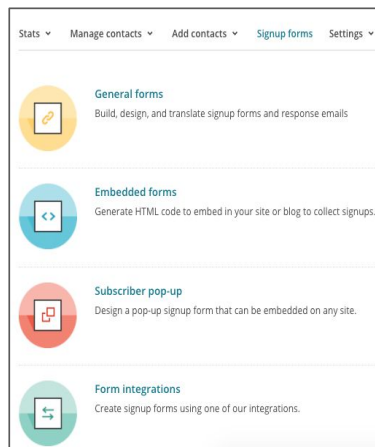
Stats ⌄ Manage contacts ⌄ Add contacts ⌄ Signup forms Settings ⌄

General forms
Build, design, and translate signup forms and response emails

<>

Embedded forms
Generate HTML code to embed in your site or blog to collect signups.

Subscriber pop-up
Design a pop-up signup form that can be embedded on any site.

Form integrations
Create signup forms using one of our integrations.